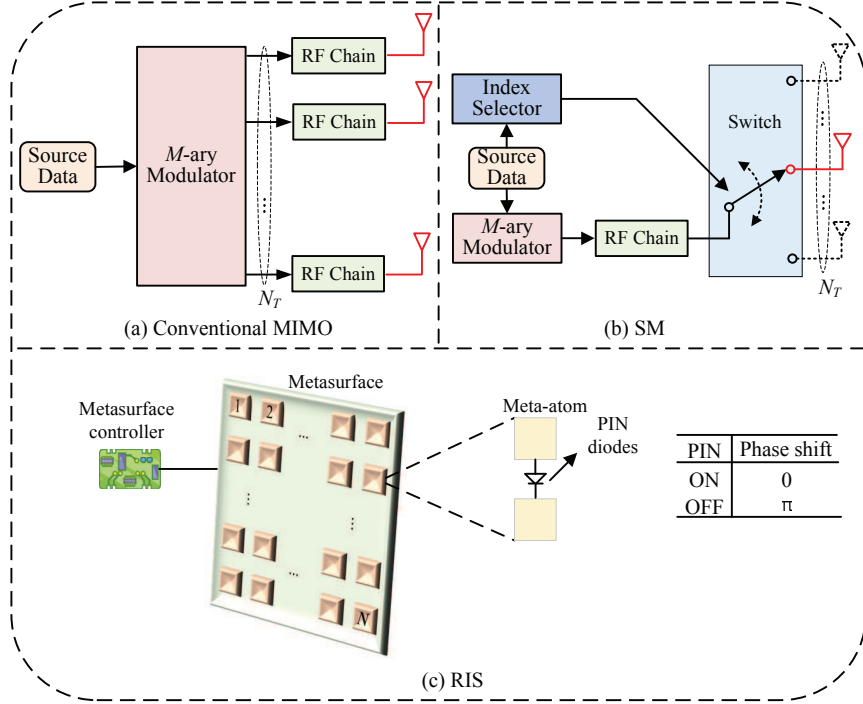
Source Data

$M$-ary Modulator

RF Chain

RF Chain

RF Chain

$N_T$

(a) Conventional MIMO

Index Selector

Source Data

$M$-ary Modulator

RF Chain

Switch

$N_T$

(b) SM

Metasurface controller

Metasurface

1 2 ...

...

$N$

Meta-atom

PIN diodes

| PIN | Phase shift |
|---|---|
| ON | 0 |
| OFF | π |

(c) RIS